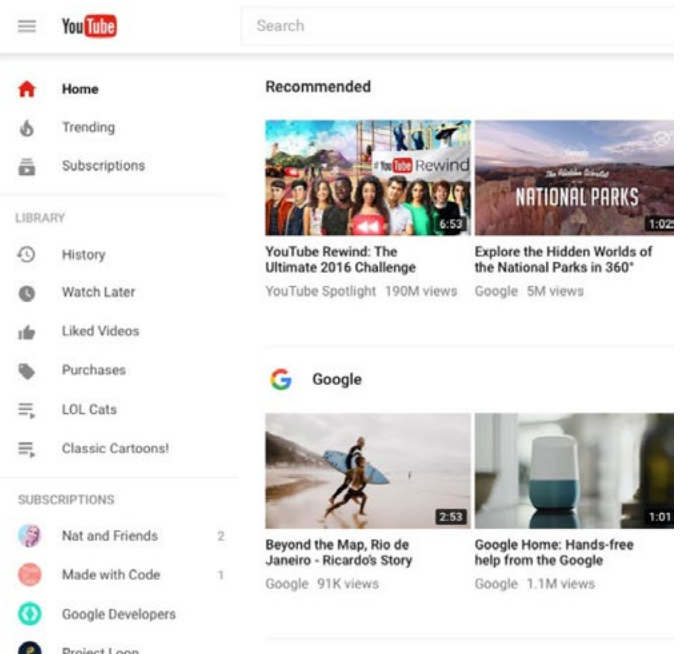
YouTube

Search

Home

Trending

Subscriptions

LIBRARY

History

Watch Later

Liked Videos

Purchases

LOL Cats

Classic Cartoons!

SUBSCRIPTIONS

Nat and Friends 2

Made with Code 1

Google Developers

Project Loon

Recommended

#YouTube Rewind

6:53

YouTube Rewind: The Ultimate 2016 Challenge

YouTube Spotlight 190M views

The Hidden Worlds of NATIONAL PARKS

1:02

Explore the Hidden Worlds of the National Parks in 360°

Google 5M views

Google

2:53

Beyond the Map, Rio de Janeiro - Ricardo's Story

Google 91K views

1:01

Google Home: Hands-free help from the Google

Google 1.1M views